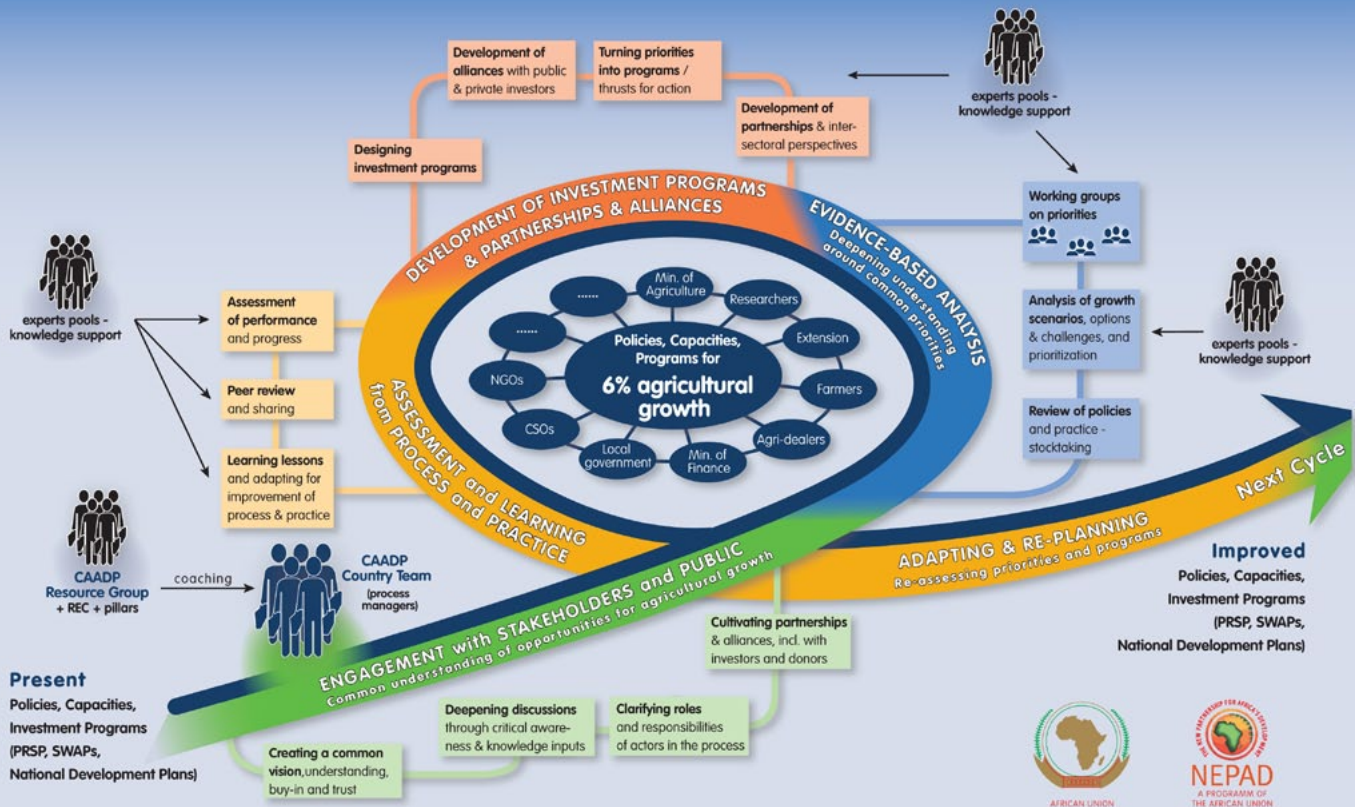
Development of alliances with public & private investors

Turning priorities into programs / thrusts for action

Development of partnerships & inter-sectoral perspectives

Designing investment programs

experts pools - knowledge support

DEVELOPMENT OF INVESTMENT PROGRAMS & PARTNERSHIPS & ALLIANCES

EVIDENCE-BASED ANALYSIS
Deepening understanding around common priorities

Working groups on priorities

experts pools - knowledge support

Assessment of performance and progress

Peer review and sharing

Learning lessons and adapting for improvement of process & practice

Min. of Agriculture

Researchers

Extension

Farmers

Agri-dealers

Min. of Finance

Local government

CSOs

NGOs

.......

.......

Policies, Capacities, Programs for
6% agricultural growth

Analysis of growth scenarios, options & challenges, and prioritization

experts pools - knowledge support

Review of policies and practice - stocktaking

ASSESSMENT and LEARNING from PROCESS and PRACTICE

Next Cycle

ADAPTING & RE-PLANNING
Re-assessing priorities and programs

CAADP Resource Group + REC + pillars

coaching

CAADP Country Team (process managers)

Improved
Policies, Capacities, Investment Programs (PRSP, SWAPs, National Development Plans)

ENGAGEMENT with STAKEHOLDERS and PUBLIC
Common understanding of opportunities for agricultural growth

Cultivating partnerships & alliances, incl. with investors and donors

Present
Policies, Capacities, Investment Programs (PRSP, SWAPs, National Development Plans)

Deepening discussions through critical awareness & knowledge inputs

Clarifying roles and responsibilities of actors in the process

Creating a common vision,understanding, buy-in and trust

AFRICAN UNION

THE NEW PARTNERSHIP FOR AFRICA'S DEVELOPMENT
NEPAD
A PROGRAMM OF THE AFRICAN UNION